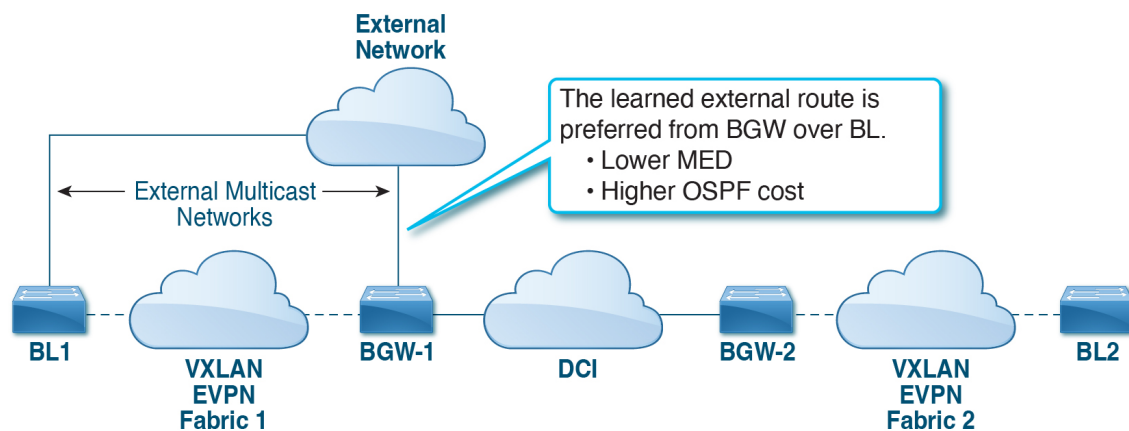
External Network

The learned external route is preferred from BGW over BL.
• Lower MED
• Higher OSPF cost

External Multicast Networks

BL1

VXLAN EVPN Fabric 1

BGW-1

DCI

BGW-2

VXLAN EVPN Fabric 2

BL2